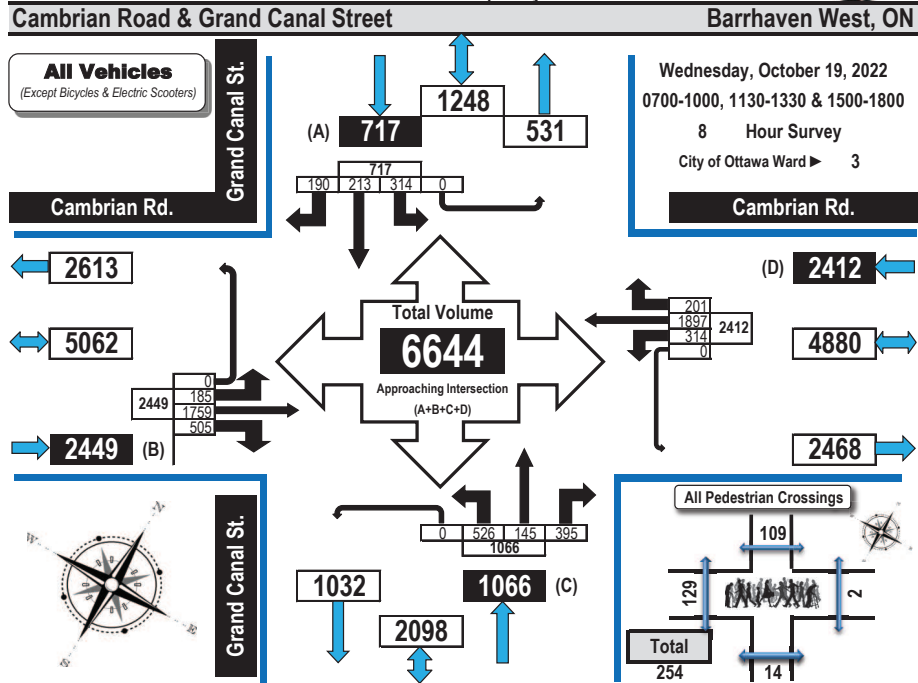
Cambrian Road & Grand Canal Street

Barrhaven West, ON

All Vehicles
(Except Bicycles & Electric Scooters)

Grand Canal St.

Cambrian Rd.

1248

(A) 717

531

717

190 213 314 0

Wednesday, October 19, 2022
0700-1000, 1130-1330 & 1500-1800
8 Hour Survey
City of Ottawa Ward ► 3

Cambrian Rd.

2613

5062

(D) 2412

201
1897
314
0

2412

4880

Total Volume
6644
Approaching Intersection
(A+B+C+D)

0
185
2449
1759
505

2449 (B)

2468

Grand Canal St.

0 526 145 395
1066

1032

2098

1066 (C)

All Pedestrian Crossings

109

129

2

Total
254

14